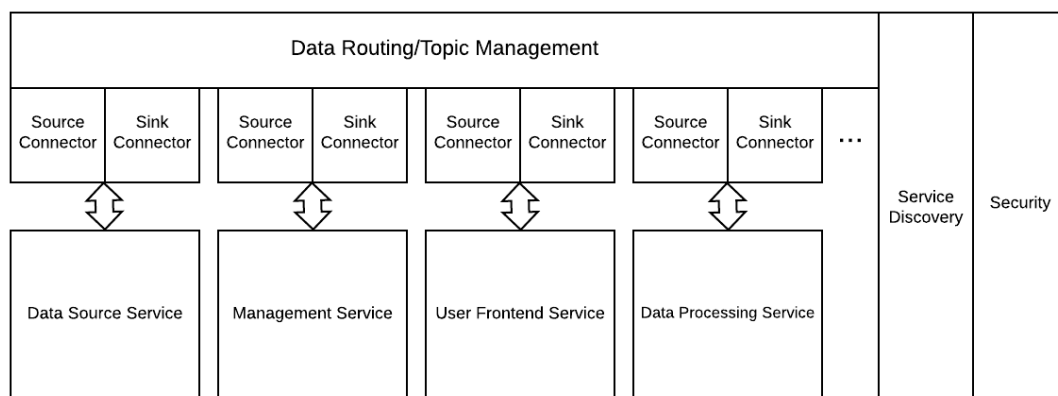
Data Routing/Topic Management

Source Connector

Sink Connector

Source Connector

Sink Connector

Source Connector

Sink Connector

Source Connector

Sink Connector

...

Data Source Service

Management Service

User Frontend Service

Data Processing Service

Service Discovery

Security